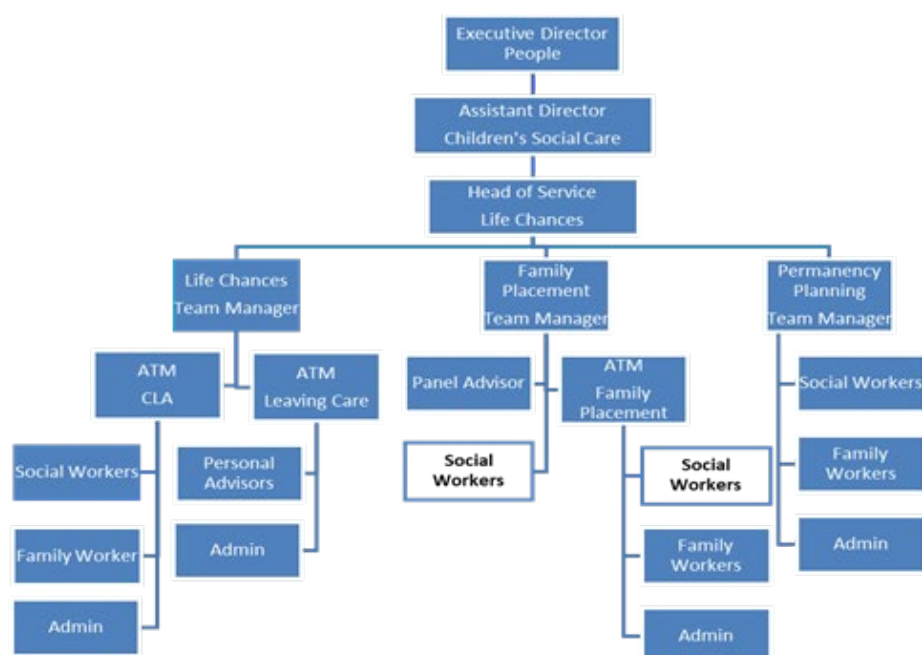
Executive Director People

Assistant Director Children's Social Care

Head of Service Life Chances

Life Chances Team Manager

Family Placement Team Manager

Permanency Planning Team Manager

ATM CLA

ATM Leaving Care

Panel Advisor

ATM Family Placement

Social Workers

Family Workers

Admin

Social Workers

Personal Advisors

Social Workers

Social Workers

Family Worker

Admin

Family Workers

Admin

Admin